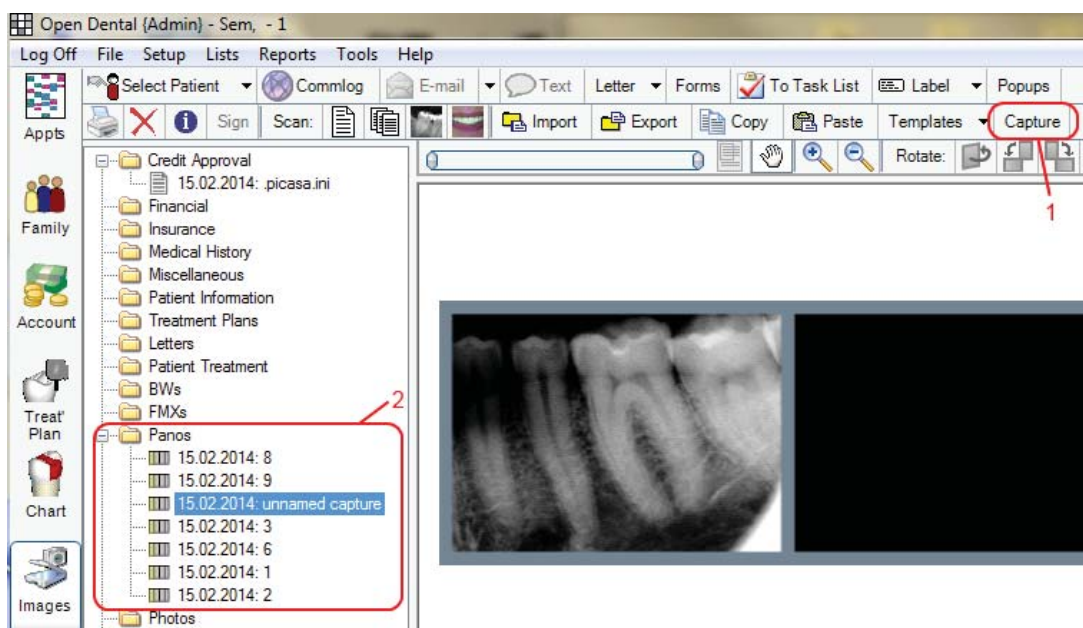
Open Dental {Admin} - Sem, - 1

Log Off File Setup Lists Reports Tools Help

Select Patient Commlog E-mail Text Letter Forms To Task List Label Popups

Sign Scan: Import Export Copy Paste Templates Capture

Rotate:

Appts

Family

Account

Treat' Plan

Chart

Images

Credit Approval
15.02.2014: .picasa.ini
Financial
Insurance
Medical History
Miscellaneous
Patient Information
Treatment Plans
Letters
Patient Treatment
BWs
FMXs
Panos
15.02.2014: 8
15.02.2014: 9
15.02.2014: unnamed capture
15.02.2014: 3
15.02.2014: 6
15.02.2014: 1
15.02.2014: 2
Photos

1

2